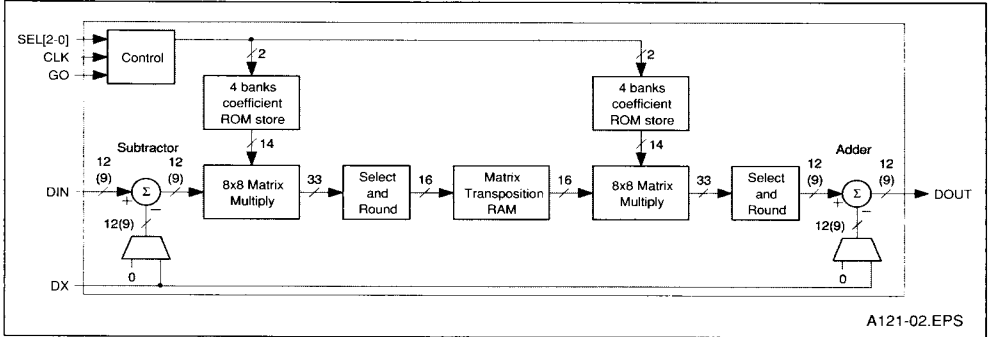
SEL[2-0]
CLK
GO
Control
2
2
4 banks coefficient ROM store
4 banks coefficient ROM store
Subtractor
14
14
Adder
12 (9)
12 (9)
12 (9)
12 (9)
DIN
$\Sigma$
+
−
8x8 Matrix Multiply
33
Select and Round
16
Matrix Transposition RAM
16
8x8 Matrix Multiply
33
Select and Round
$\Sigma$
+
−
DOUT
12(9)
12(9)
0
0
DX
A121-02.EPS